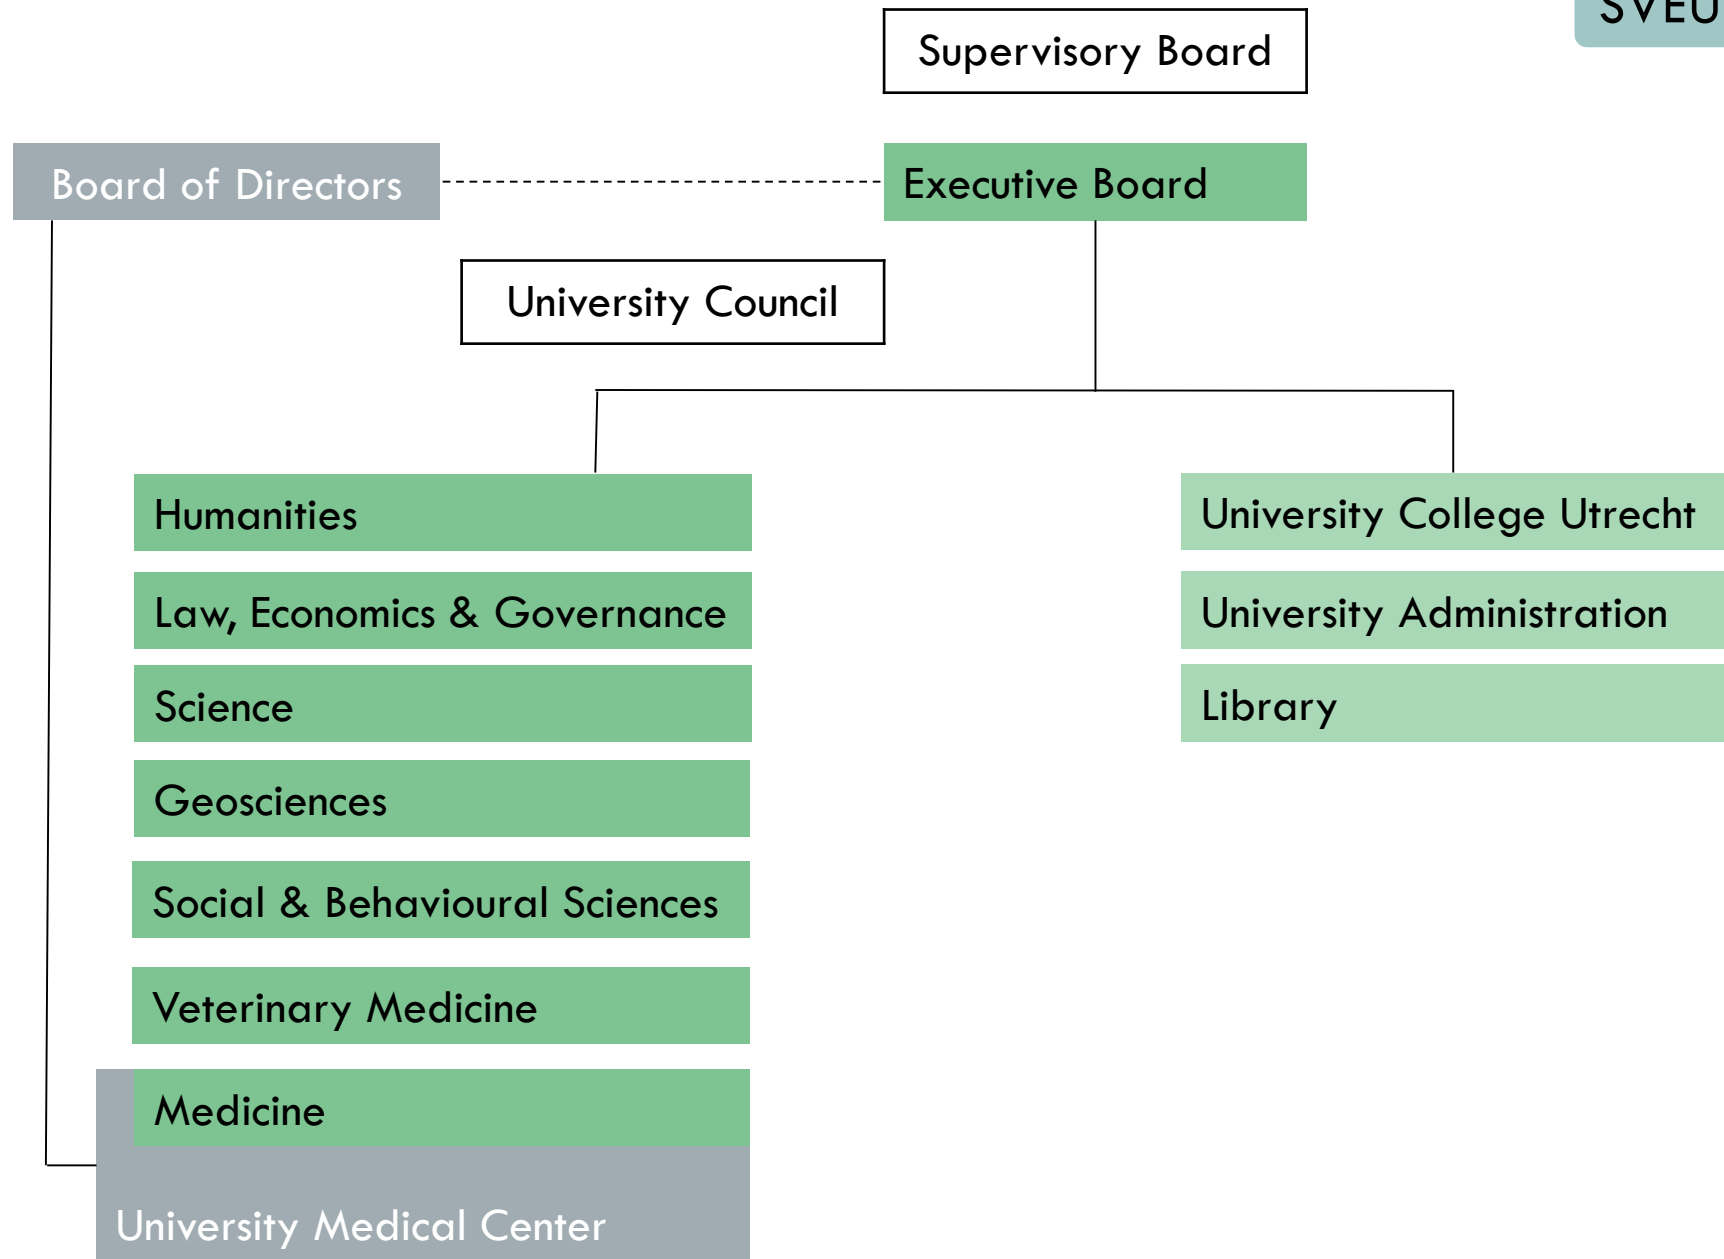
SVEU

Supervisory Board

Board of Directors

Executive Board

University Council

Humanities

Law, Economics & Governance

Science

Geosciences

Social & Behavioural Sciences

Veterinary Medicine

Medicine

University Medical Center

University College Utrecht

University Administration

Library